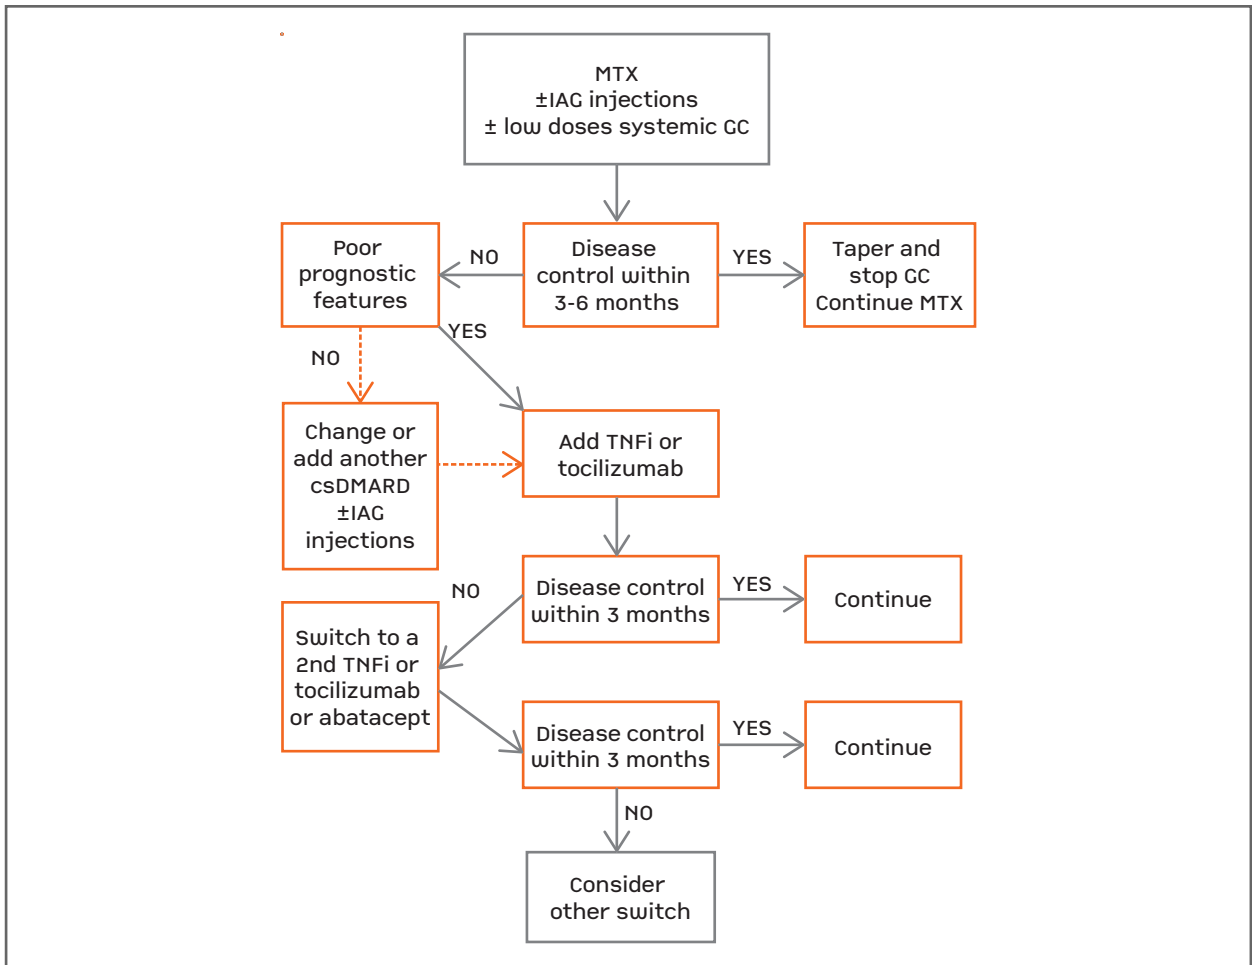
MTX
±IAG injections
± low doses systemic GC

Poor prognostic features

NO

Disease control within 3-6 months

YES

Taper and stop GC
Continue MTX

YES

NO

Change or add another csDMARD ±IAG injections

Add TNFi or tocilizumab

NO

Disease control within 3 months

YES

Continue

Switch to a 2nd TNFi or tocilizumab or abatacept

Disease control within 3 months

YES

Continue

NO

Consider other switch